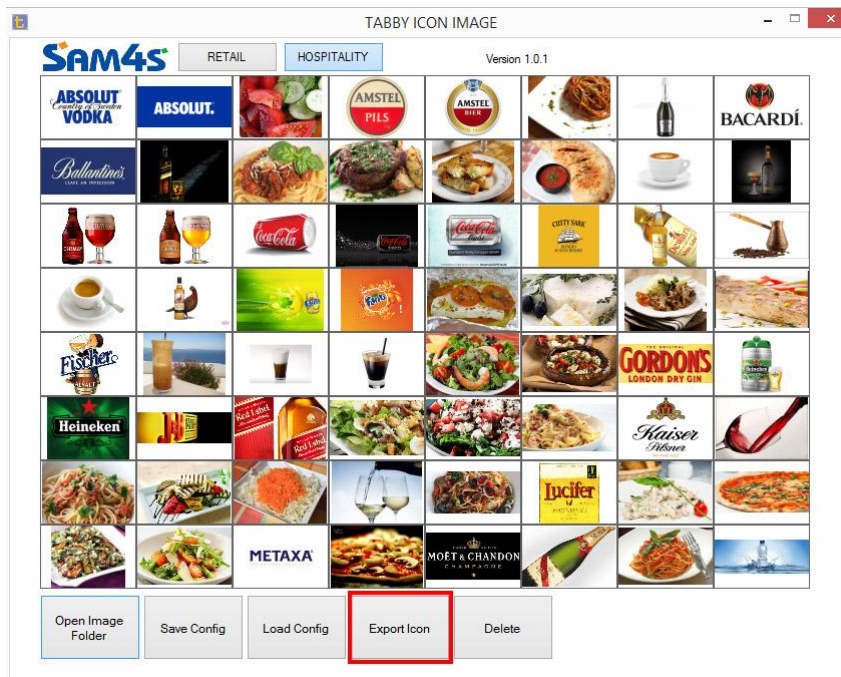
TABBY ICON IMAGE

SAM4S RETAIL HOSPITALITY Version 1.0.1

ABSOLUT Country of Sweden VODKA
ABSOLUT.
AMSTEL PILS
AMSTEL BIER
BACARDÍ
Ballantine's
Coca-Cola
CUTTY SARK
Fischer
GORDON'S LONDON DRY GIN
Heineken
Red Label
Kaiser Pilsner
Lucifer
METAXA
MOËT & CHANDON CHAMPAGNE

Open Image Folder
Save Config
Load Config
Export Icon
Delete